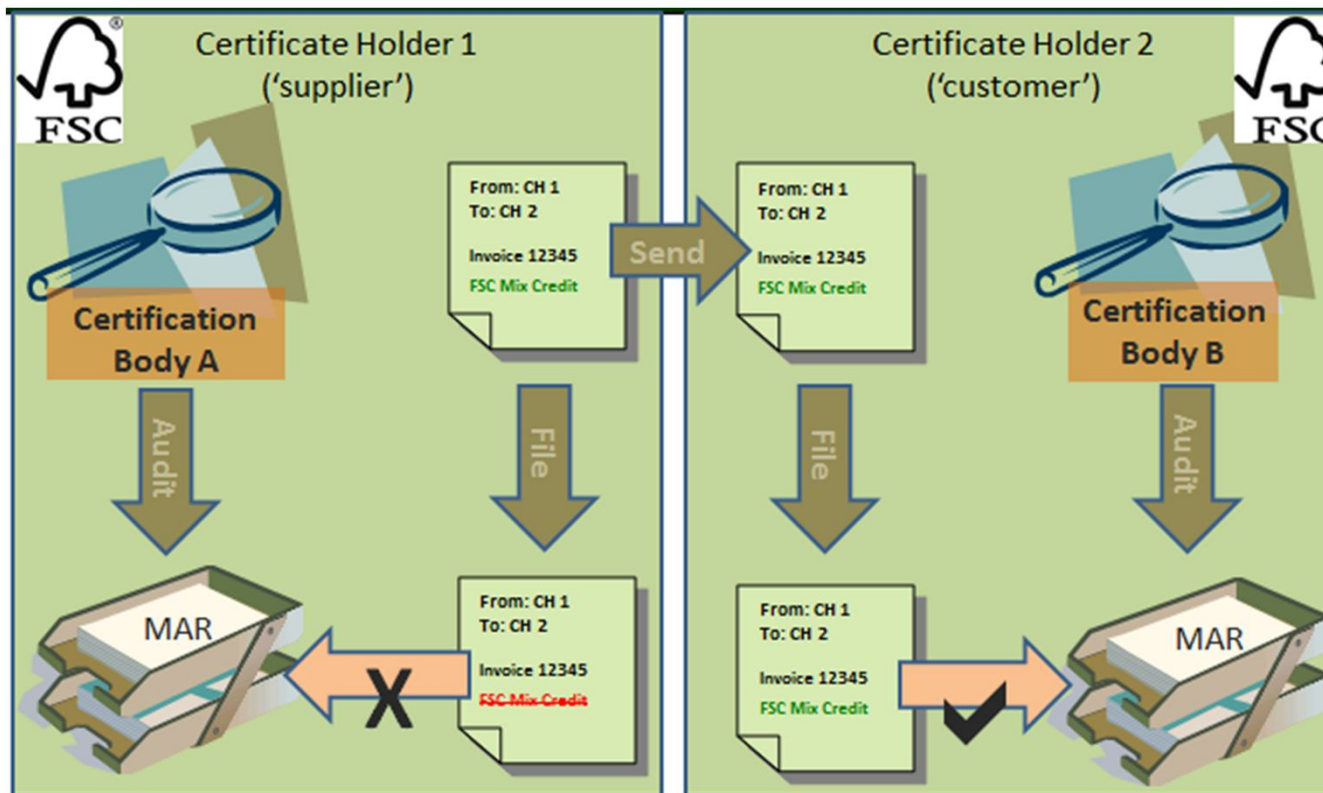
FSC®

Certificate Holder 1
('supplier')

From: CH 1
To: CH 2

Invoice 12345
FSC Mix Credit

Send

Certificate Holder 2
('customer')

FSC

From: CH 1
To: CH 2

Invoice 12345
FSC Mix Credit

Certification Body A

Audit

File

MAR

From: CH 1
To: CH 2

Invoice 12345
~~FSC Mix Credit~~

X

Certification Body B

File

Audit

From: CH 1
To: CH 2

Invoice 12345
FSC Mix Credit

MAR